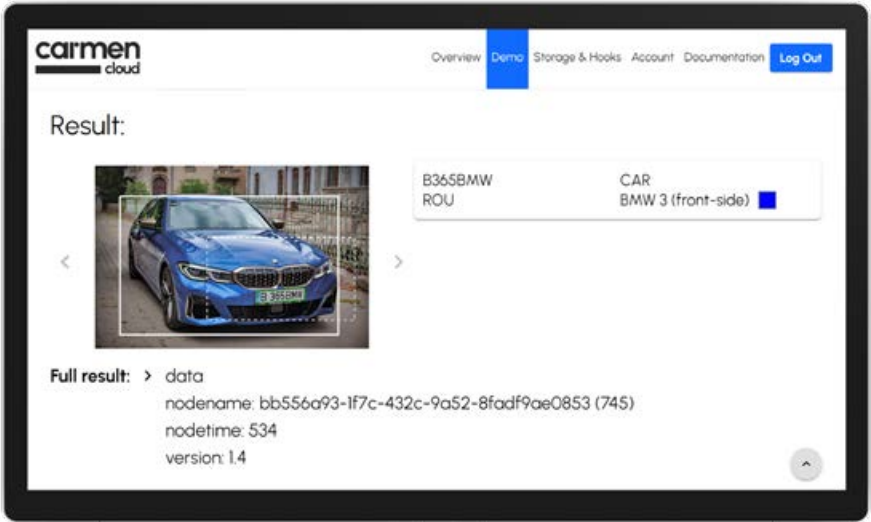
carmen cloud

Overview Demo Storage & Hooks Account Documentation Log Out

Result:

B 365BMW

| B365BMW | CAR |
|---|---|
| ROU | BMW 3 (front-side) |

Full result: > data

nodename: bb556a93-1f7c-432c-9a52-8fadf9ae0853 (745)

nodetime: 534

version: 1.4